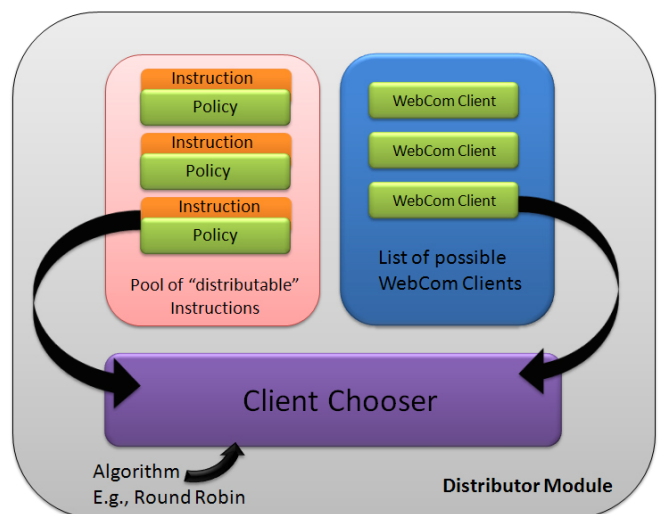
Instruction

Policy

Instruction

Policy

Instruction

Policy

Pool of "distributable" Instructions

WebCom Client

WebCom Client

WebCom Client

List of possible WebCom Clients

Client Chooser

Algorithm
E.g., Round Robin

Distributor Module